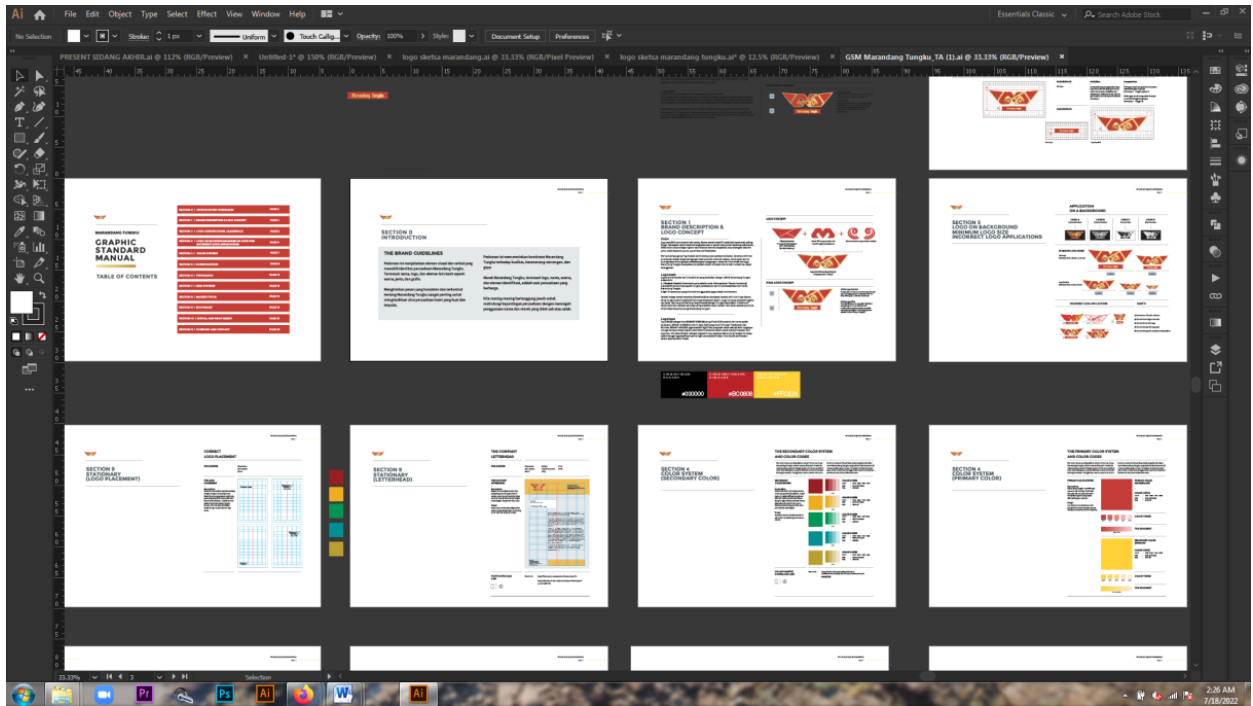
Ai File Edit Object Type Select Effect View Window Help

Essentials Classic Search Adobe Stock

No Selection Stroke: 1 px Uniform Touch Callig... Opacity: 100% Style: Document Setup Preferences

PRESENT SIDANG AKHIR.ai @ 112% (RGB/Preview) × Untitled-1* @ 150% (RGB/Preview) × logo sketsa marandang.ai @ 33.33% (RGB/Pixel Preview) × logo sketsa marandang tungku.ai* @ 12.5% (RGB/Preview) × GSM Marandang Tungku_TA (1).ai @ 33.33% (RGB/Preview) ×

Marandang Tungku

MARANDANG TUNGKU
GRAPHIC STANDARD MANUAL
TABLE OF CONTENTS

SECTION 0
INTRODUCTION

THE BRAND GUIDELINES

SECTION 1
BRAND DESCRIPTION & LOGO CONCEPT

LOGO CONCEPT

SECTION 2
LOGO ON BACKGROUND
MINIMUM LOGO SIZE
INCORRECT LOGO APPLICATIONS

APPLICATION ON A BACKGROUND

#000000 #BC0808 #FFC839

SECTION 5
STATIONARY
(LOGO PLACEMENT)

CORRECT LOGO PLACEMENT

SECTION 5
STATIONARY
(LETTERHEAD)

THE COMPANY LETTERHEAD

SECTION 4
COLOR SYSTEM
(SECONDARY COLOR)

THE SECONDARY COLOR SYSTEM AND COLOR CODES

SECTION 4
COLOR SYSTEM
(PRIMARY COLOR)

THE PRIMARY COLOR SYSTEM AND COLOR CODES

33.33% 3 Selection

2:26 AM
7/18/2022